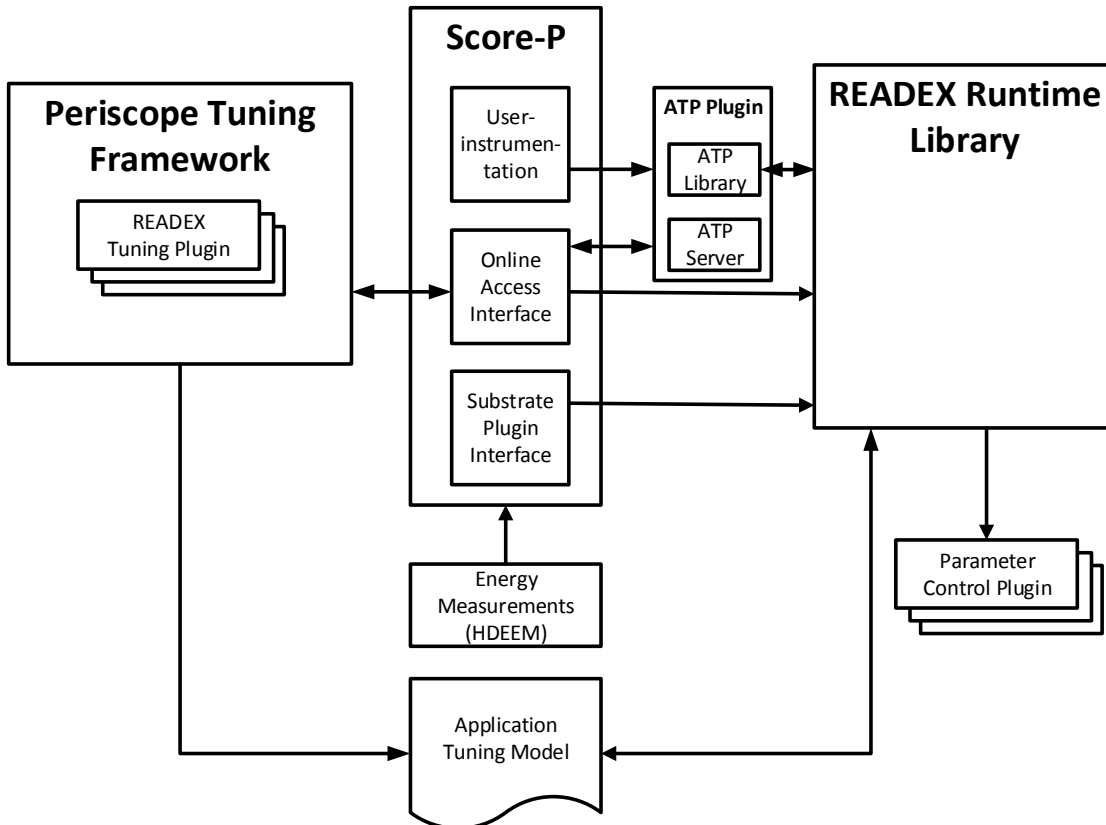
Score-P

Periscope Tuning Framework

READEX Tuning Plugin

User-instrumentation

Online Access Interface

Substrate Plugin Interface

ATP Plugin

ATP Library

ATP Server

READEX Runtime Library

Energy Measurements (HDEEM)

Parameter Control Plugin

Application Tuning Model